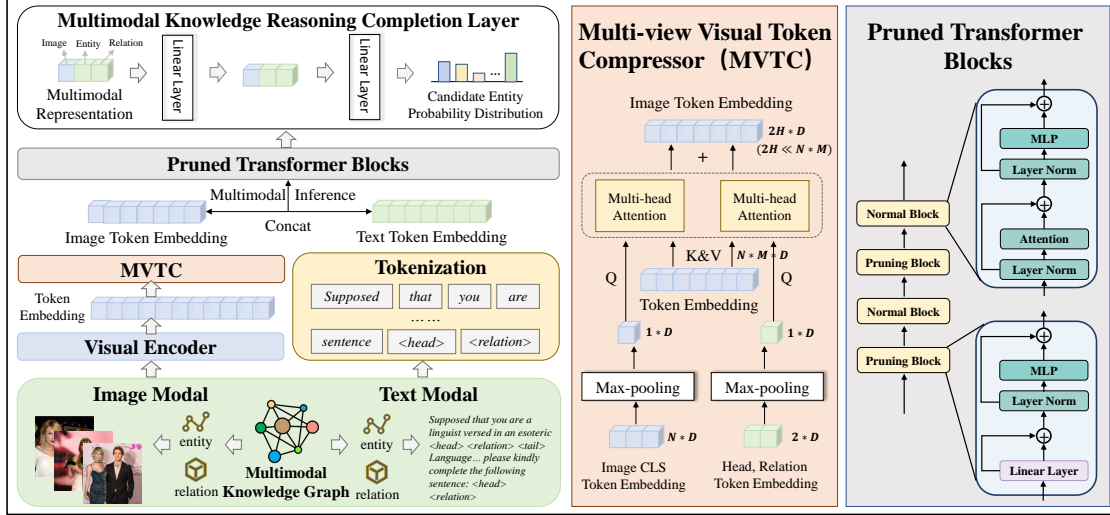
Multimodal Knowledge Reasoning Completion Layer

Image Entity Relation

Multimodal Representation

Linear Layer

Linear Layer

...

Candidate Entity Probability Distribution

Pruned Transformer Blocks

Multimodal Inference

Concat

Image Token Embedding

Text Token Embedding

MVTC

Token Embedding

Visual Encoder

Tokenization

Supposed | that | you | are

......

sentence | <head> | <relation>

Image Modal

Text Modal

entity

relation

Multimodal Knowledge Graph

entity

relation

Supposed that you are a linguist versed in an esoteric <head> <relation> <tail> Language... please kindly complete the following sentence: <head> <relation>

Multi-view Visual Token Compressor（MVTC）

Image Token Embedding

$2H * D$

$(2H \ll N * M)$

+

Multi-head Attention

Multi-head Attention

Q

K&V

$N * M * D$

Q

Token Embedding

$1 * D$

$1 * D$

Max-pooling

Max-pooling

$N * D$

$2 * D$

Image CLS Token Embedding

Head, Relation Token Embedding

Pruned Transformer Blocks

Normal Block

Pruning Block

Normal Block

Pruning Block

MLP

Layer Norm

Attention

Layer Norm

MLP

Layer Norm

Linear Layer